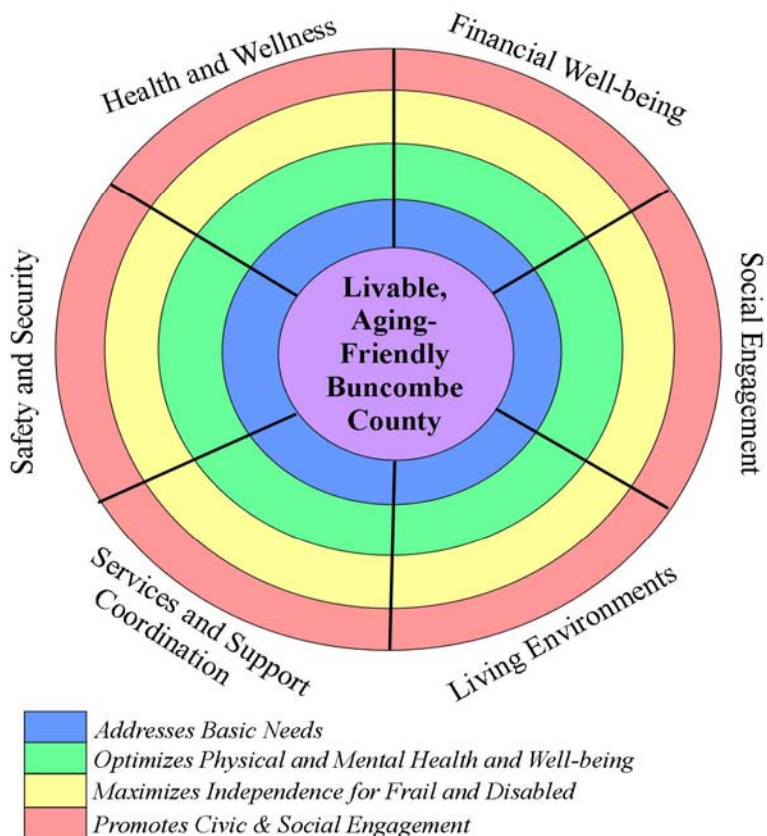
Health and Wellness

Financial Well-being

Social Engagement

Living Environments

Services and Support Coordination

Safety and Security

Livable, Aging-Friendly Buncombe County

Addresses Basic Needs
Optimizes Physical and Mental Health and Well-being
Maximizes Independence for Frail and Disabled
Promotes Civic & Social Engagement